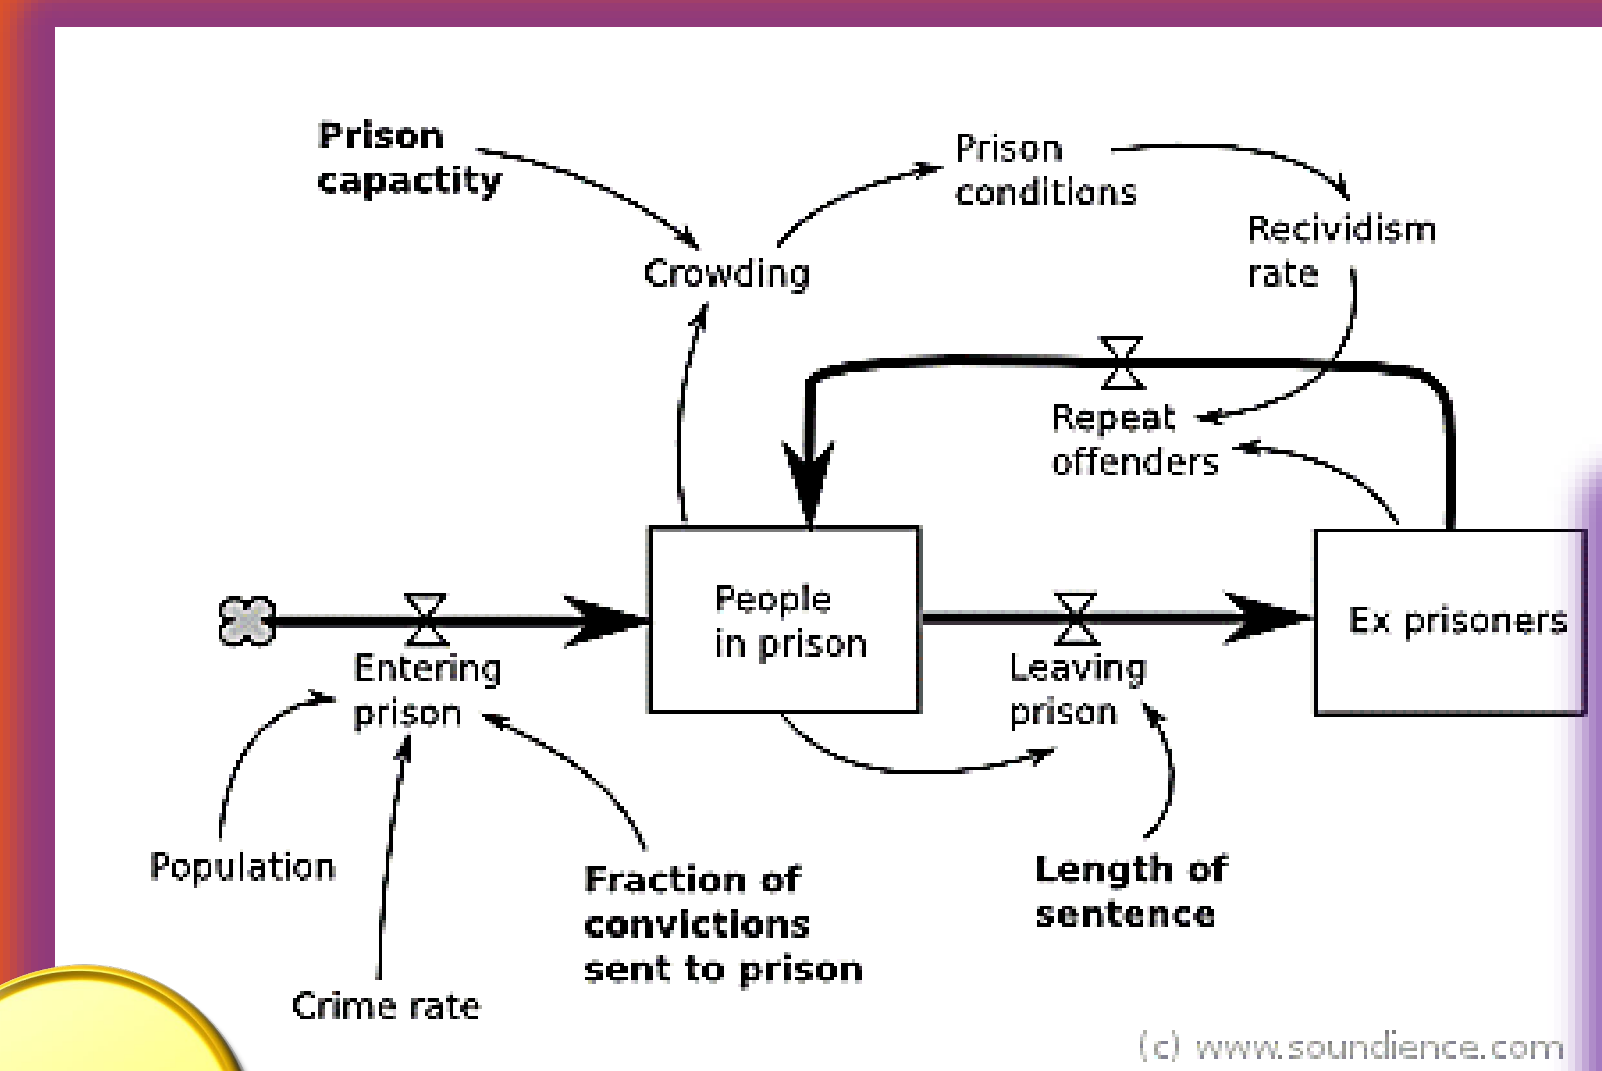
Prison capactity

Prison conditions

Recividism rate

Crowding

Repeat offenders

People in prison

Ex prisoners

Entering prison

Leaving prison

Population

Crime rate

Fraction of convictions sent to prison

Length of sentence

(c) www.soundience.com